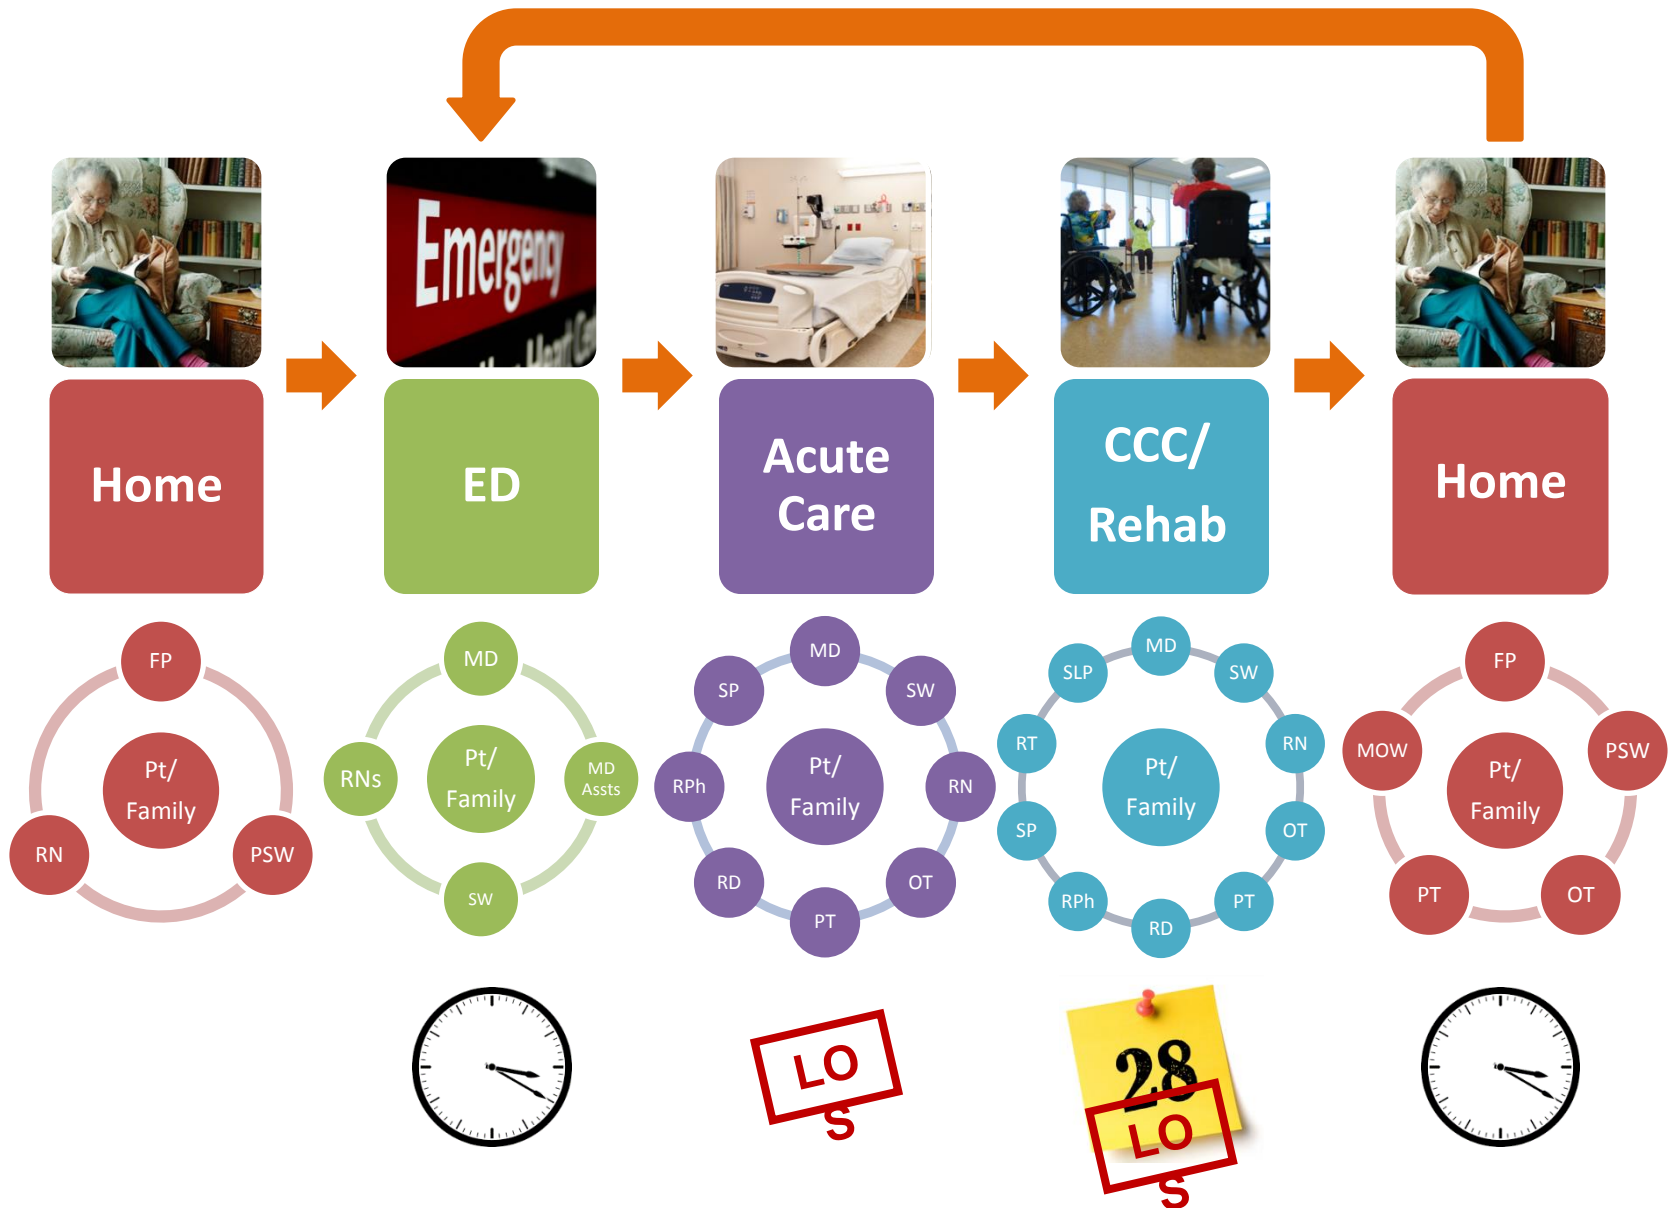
Emergency

Home

ED

Acute Care

CCC/ Rehab

Home

FP
Pt/ Family
RN
PSW

MD
RNs
Pt/ Family
MD Assts
SW

MD
SP
SW
RPh
Pt/ Family
RN
RD
OT
PT

MD
SLP
SW
RT
RN
Pt/ Family
SP
OT
RPh
PT
RD

FP
MOW
PSW
Pt/ Family
PT
OT

LOS

28
LOS